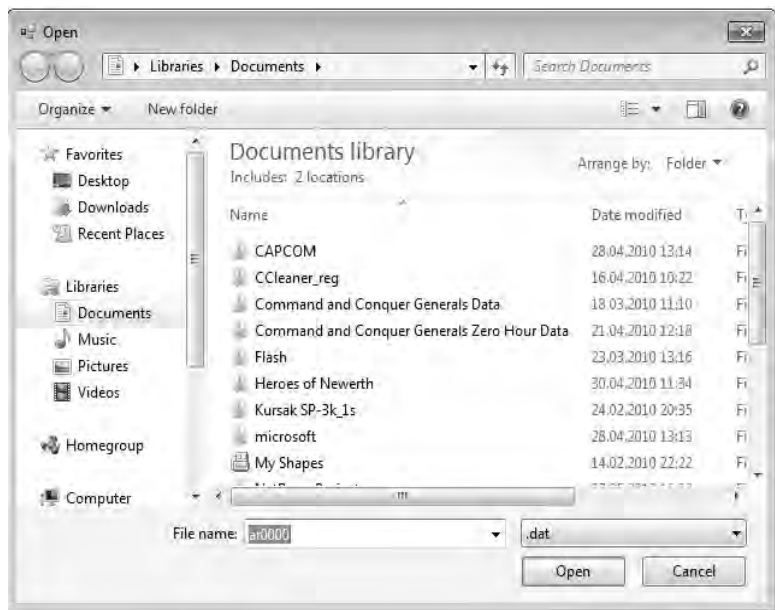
Open

Libraries ▸ Documents ▸

Search Documents

Organize ▾ New folder

Favorites
Desktop
Downloads
Recent Places

Libraries
Documents
Music
Pictures
Videos

Homegroup

Computer

Documents library
Includes: 2 locations

Arrange by: Folder ▾

| Name | Date modified | T |
|---|---|---|
| CAPCOM | 28.04.2010 13:14 | Fi |
| CCleaner_reg | 16.04.2010 10:22 | Fi |
| Command and Conquer Generals Data | 18.03.2010 11:10 | Fi |
| Command and Conquer Generals Zero Hour Data | 21.04.2010 12:18 | Fi |
| Flash | 23.03.2010 13:16 | Fi |
| Heroes of Newerth | 30.04.2010 11:34 | Fi |
| Kursak SP-3k_1s | 24.02.2010 20:35 | Fi |
| microsoft | 28.04.2010 13:13 | Fi |
| My Shapes | 14.02.2010 22:22 | Fi |
| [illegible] | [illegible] | |

File name: ar0000

.dat

Open Cancel